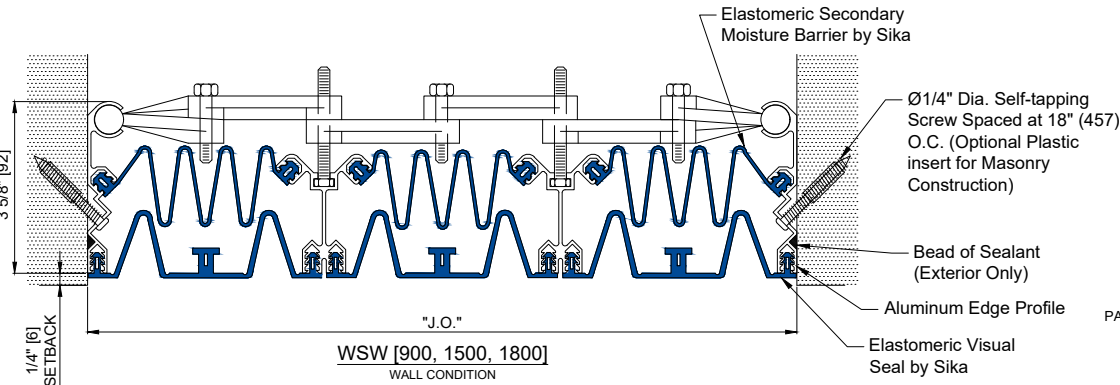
Elastomeric Secondary Moisture Barrier by Sika

Ø1/4" Dia. Self-tapping Screw Spaced at 18" (457) O.C. (Optional Plastic insert for Masonry Construction)

3 5/8" [92]

Bead of Sealant (Exterior Only)

Aluminum Edge Profile

PA

"J.O."

1/4" [6] SETBACK

WSW [900, 1500, 1800]
WALL CONDITION

Elastomeric Visual Seal by Sika